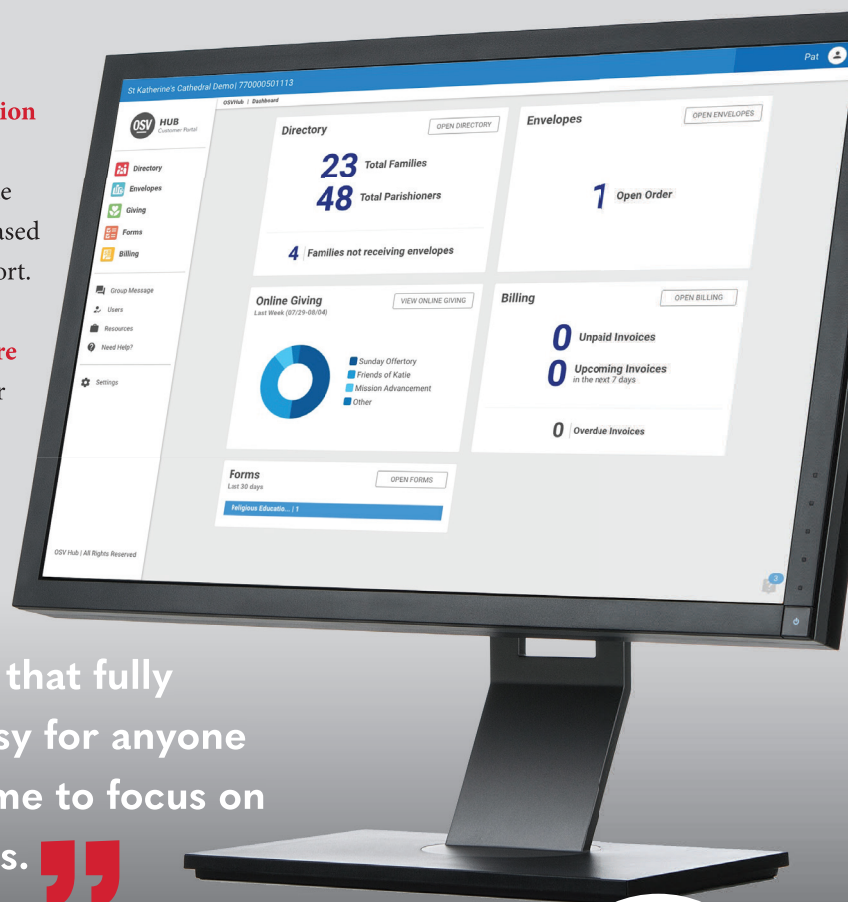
ion

e
ased
ort.

re
r

St Katherine's Cathedral Demo| 770000501113

Pat

OSV HUB Customer Portal

OSVHub | Dashboard

Directory
Envelopes
Giving
Forms
Billing

Group Message
Users
Resources
Need Help?

Settings

OSV Hub | All Rights Reserved

Directory
OPEN DIRECTORY
23 Total Families
48 Total Parishioners
4 Families not receiving envelopes

Envelopes
OPEN ENVELOPES
1 Open Order

Online Giving
Last Week (07/29-08/04)
VIEW ONLINE GIVING
Sunday Offertory
Friends of Katie
Mission Advancement
Other

Billing
OPEN BILLING
0 Unpaid Invoices
0 Upcoming Invoices in the next 7 days
0 Overdue Invoices

Forms
Last 30 days
OPEN FORMS
Religious Educatio... | 1

that fully
sy for anyone
me to focus on
s.